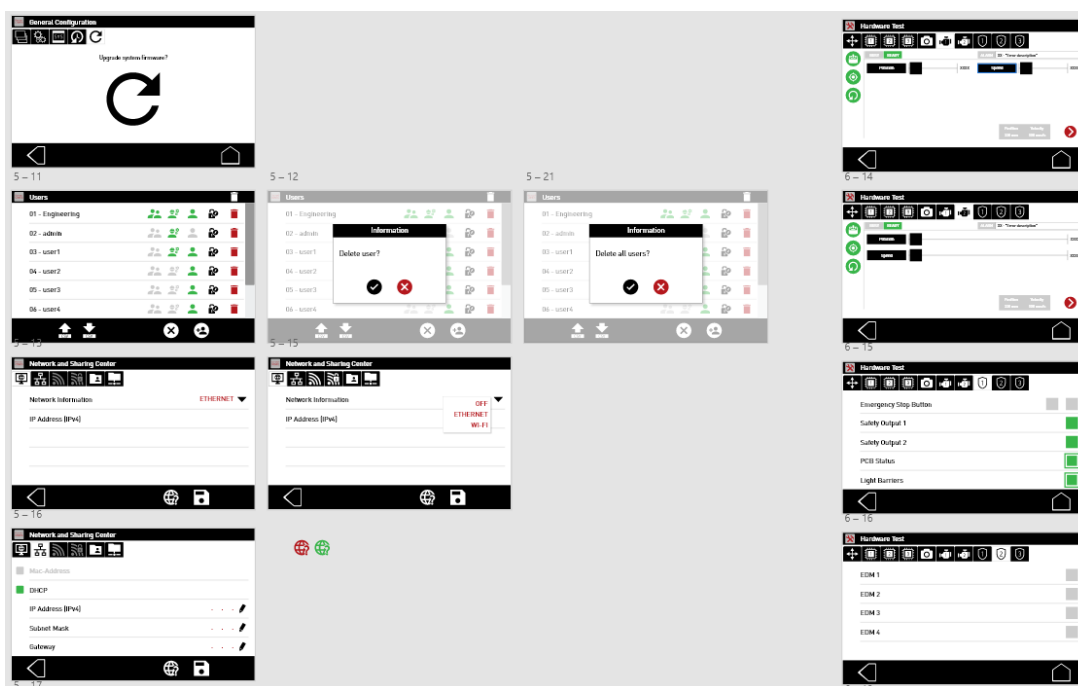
General Configuration

Upgrade system firmware?

5 – 11

Users

01 - Engineering
02 - admin
03 - user1
04 - user2
05 - user3
06 - user4

5 – 13

5 – 12

Users

01 - Engineering
02 - admin
03 - user1
04 - user2
05 - user3
06 - user4

Information

Delete user?

5 – 15

5 – 21

Users

01 - Engineering
02 - admin
03 - user1
04 - user2
05 - user3
06 - user4

Information

Delete all users?

Network and Sharing Center

Network Information ETHERNET

IP Address (IPv4)

5 – 16

Network and Sharing Center

Network Information

OFF
ETHERNET
WI-FI

IP Address (IPv4)

Network and Sharing Center

Mac-Address

DHCP

IP Address (IPv4) . . .

Subnet Mask . . .

Gateway . . .

5 – 17

Hardware Test

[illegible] "Timer description"

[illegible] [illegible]

6 – 14

Hardware Test

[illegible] "Timer description"

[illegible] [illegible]

6 – 15

Hardware Test

Emergency Stop Button

Safety Output 1

Safety Output 2

PCB Status

Light Barriers

6 – 16

Hardware Test

EDM 1

EDM 2

EDM 3

EDM 4